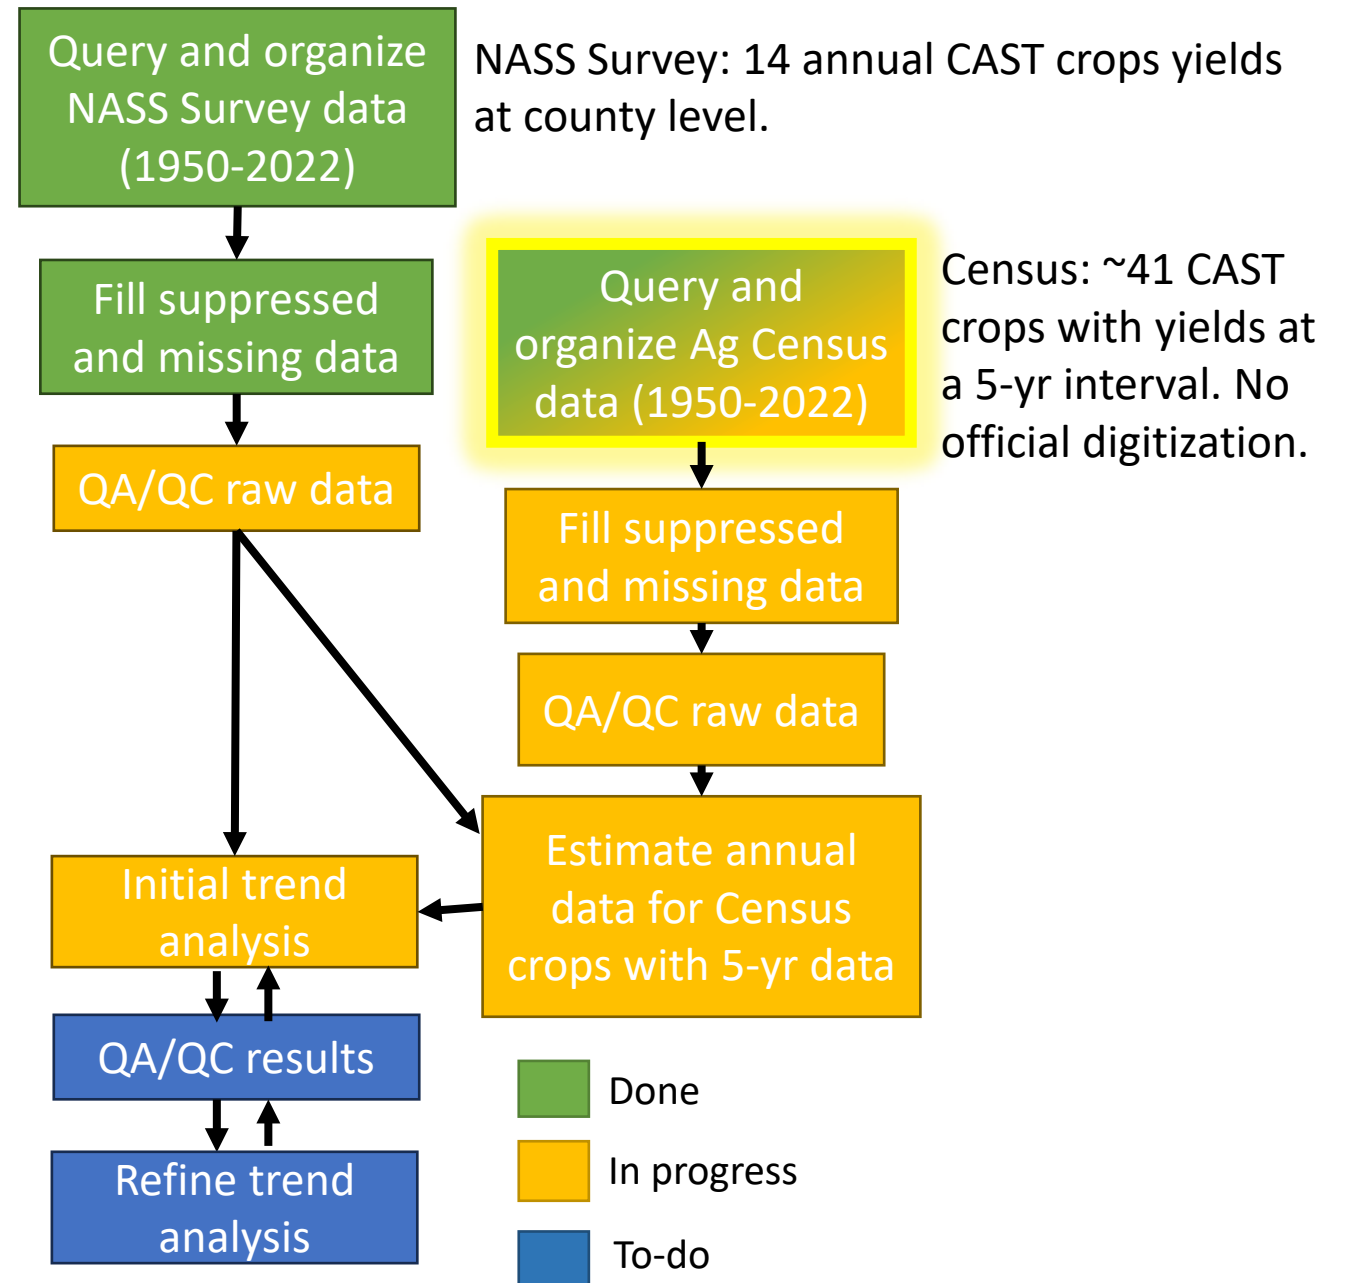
Query and organize NASS Survey data (1950-2022)

NASS Survey: 14 annual CAST crops yields at county level.

Fill suppressed and missing data

QA/QC raw data

Query and organize Ag Census data (1950-2022)

Census: ~41 CAST crops with yields at a 5-yr interval. No official digitization.

Fill suppressed and missing data

QA/QC raw data

Estimate annual data for Census crops with 5-yr data

Initial trend analysis

QA/QC results

Refine trend analysis

Done

In progress

To-do